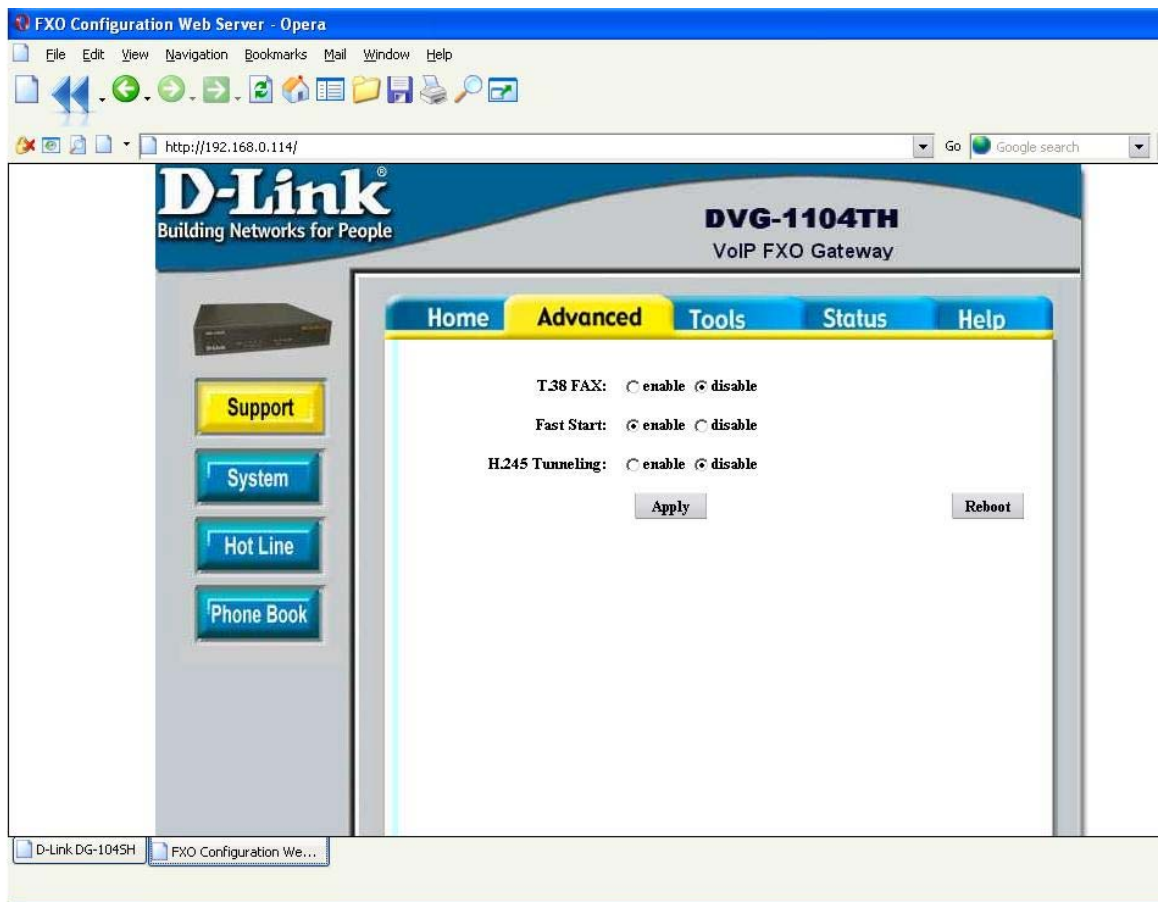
FXO Configuration Web Server - Opera

File Edit View Navigation Bookmarks Mail Window Help

http://192.168.0.114/

Go Google search

D-Link®
Building Networks for People

DVG-1104TH
VoIP FXO Gateway

Home Advanced Tools Status Help

Support

System

Hot Line

Phone Book

T.38 FAX: enable disable

Fast Start: enable disable

H.245 Tunneling: enable disable

Apply

Reboot

D-Link DG-104SH

FXO Configuration We...